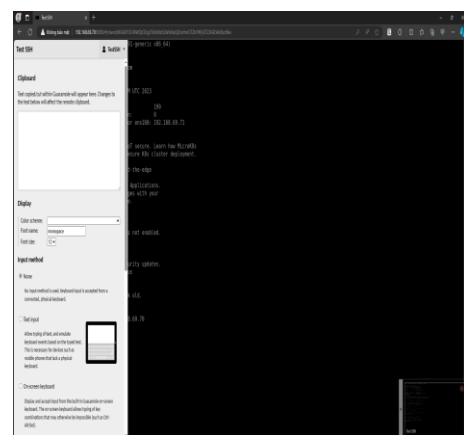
Test SSH

Not secure 192.168.8.70

Test SSH

TestSSH

Clipboard

Text copied/cut within Guacamole will appear here. Changes to the text below will affect the remote clipboard.

Display

Color scheme:

Font name: monospace

Font size: 12

Input method

None

No input method is used. Keyboard input is accepted from a connected, physical keyboard.

Text input

Allow typing of text, and emulate keyboard events based on the typed text. This is necessary for devices such as mobile phones that lack a physical keyboard.

On-screen keyboard

Display and accept input from the built-in Guacamole on-screen keyboard. The on-screen keyboard allows typing of key combinations that may otherwise be impossible (such as Ctrl-Alt-Del).

-generic x86_64)

UTC 2023

190
0
or ens160: 192.168.69.71

secure. Learn how MicroK8s
ure K8s cluster deployment.

the-edge

Applications.
es with your

not enabled.

rity updates.

old.

.69.78

Test SSH